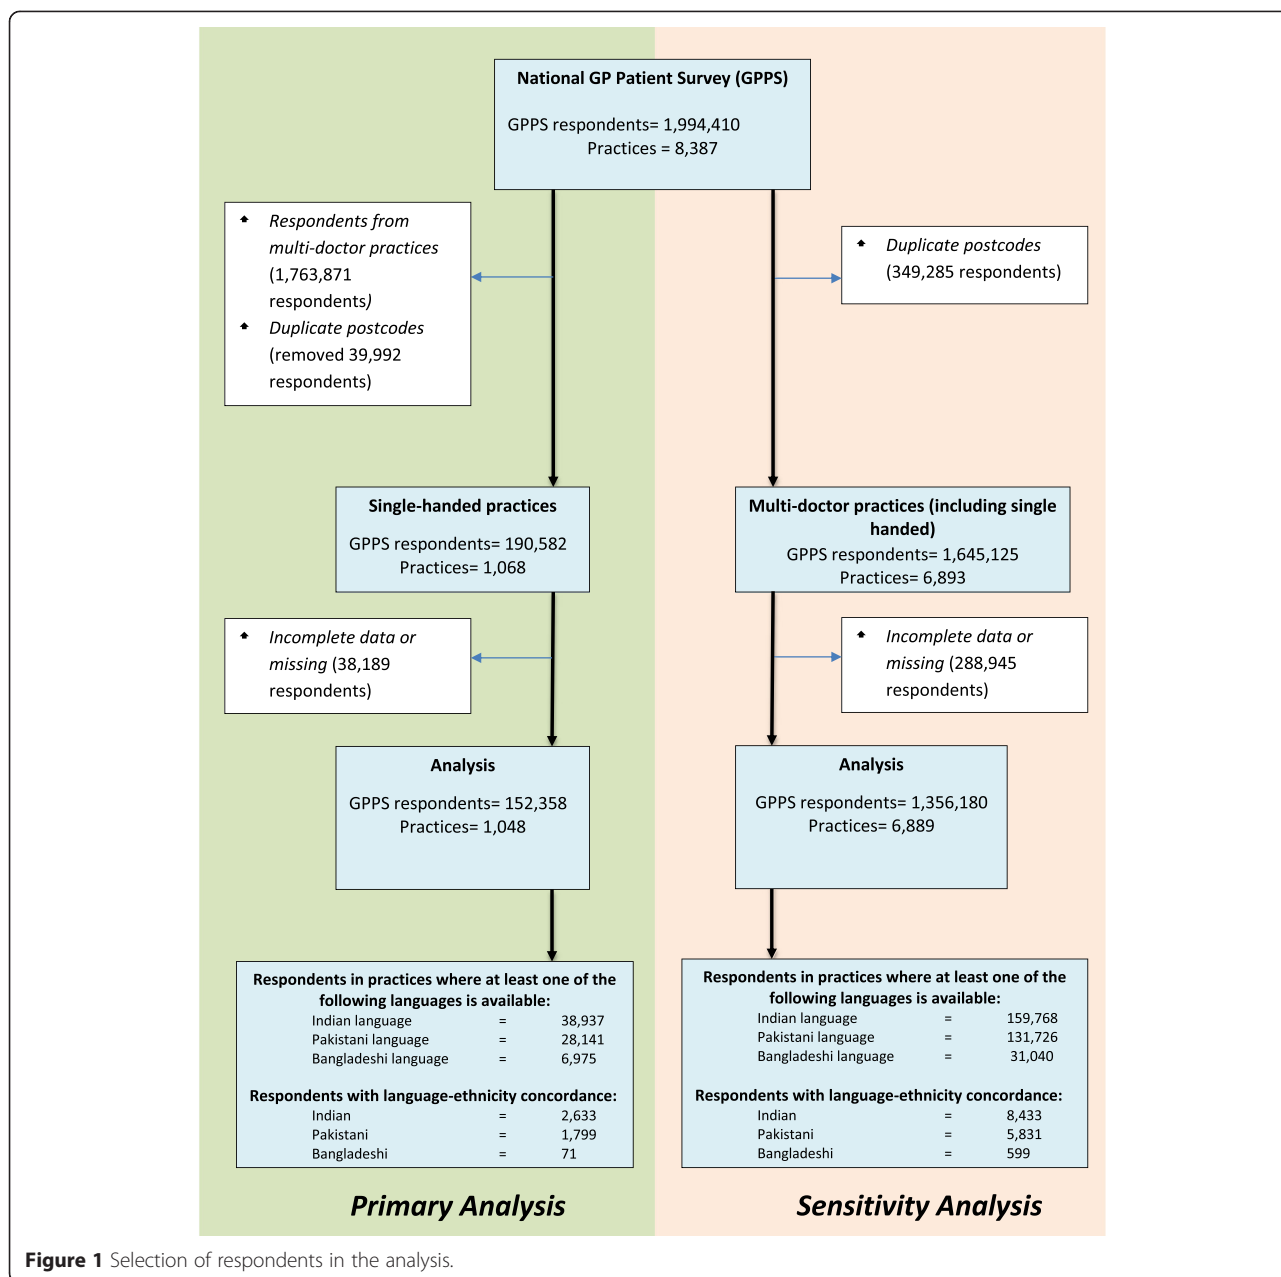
National GP Patient Survey (GPPS)

GPPS respondents= 1,994,410
Practices = 8,387

Respondents from multi-doctor practices (1,763,871 respondents)
Duplicate postcodes (removed 39,992 respondents)

Duplicate postcodes (349,285 respondents)

Single-handed practices
GPPS respondents= 190,582
Practices= 1,068

Multi-doctor practices (including single handed)
GPPS respondents= 1,645,125
Practices= 6,893

Incomplete data or missing (38,189 respondents)

Incomplete data or missing (288,945 respondents)

Analysis
GPPS respondents= 152,358
Practices= 1,048

Analysis
GPPS respondents= 1,356,180
Practices= 6,889

Respondents in practices where at least one of the following languages is available:
Indian language = 38,937
Pakistani language = 28,141
Bangladeshi language = 6,975

Respondents with language-ethnicity concordance:
Indian = 2,633
Pakistani = 1,799
Bangladeshi = 71

Respondents in practices where at least one of the following languages is available:
Indian language = 159,768
Pakistani language = 131,726
Bangladeshi language = 31,040

Respondents with language-ethnicity concordance:
Indian = 8,433
Pakistani = 5,831
Bangladeshi = 599

Primary Analysis

Sensitivity Analysis

Figure 1 Selection of respondents in the analysis.